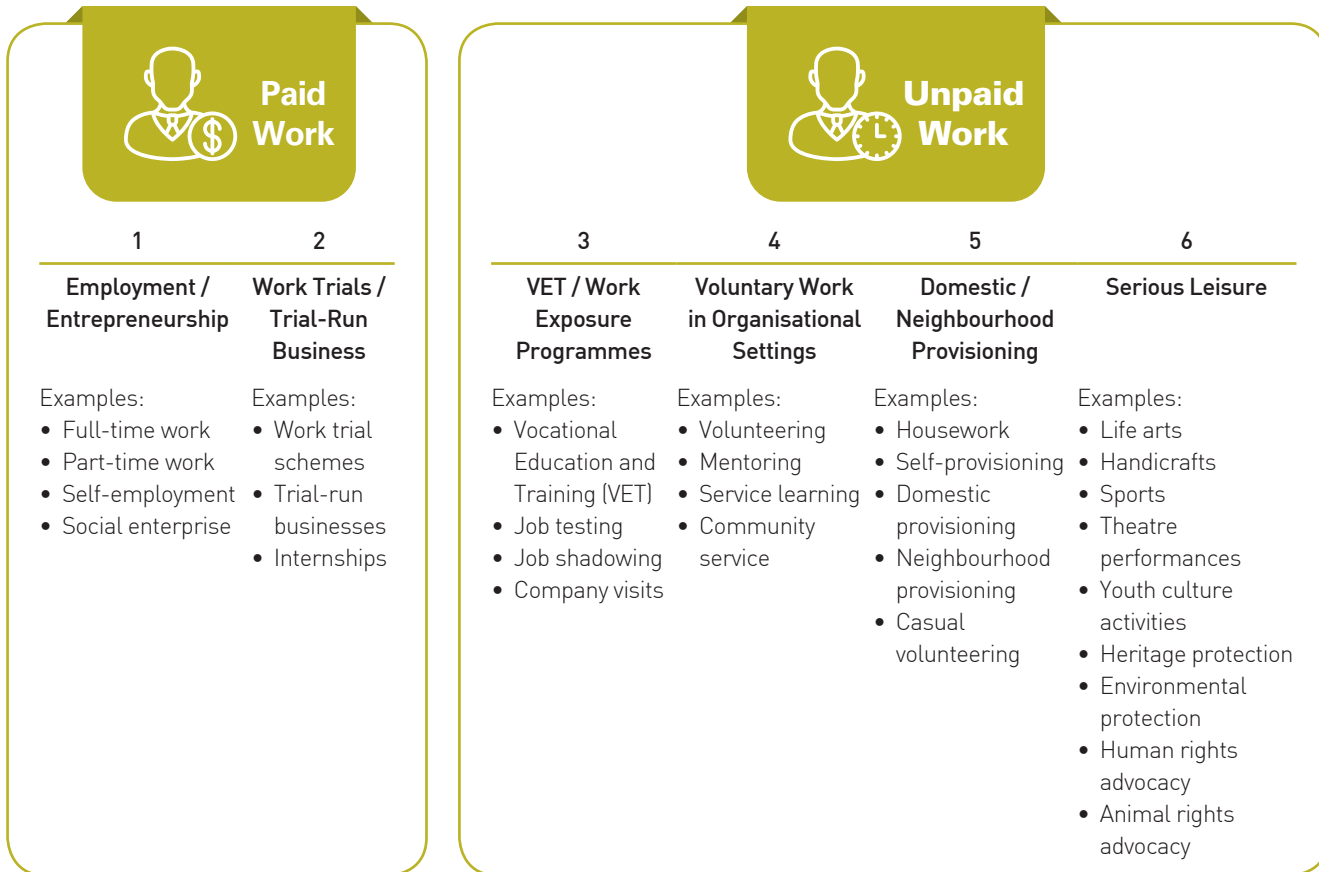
Paid Work

1

Employment / Entrepreneurship

Examples:
- Full-time work
- Part-time work
- Self-employment
- Social enterprise

2

Work Trials / Trial-Run Business

Examples:
- Work trial schemes
- Trial-run businesses
- Internships

Unpaid Work

3

VET / Work Exposure Programmes

Examples:
- Vocational Education and Training (VET)
- Job testing
- Job shadowing
- Company visits

4

Voluntary Work in Organisational Settings

Examples:
- Volunteering
- Mentoring
- Service learning
- Community service

5

Domestic / Neighbourhood Provisioning

Examples:
- Housework
- Self-provisioning
- Domestic provisioning
- Neighbourhood provisioning
- Casual volunteering

6

Serious Leisure

Examples:
- Life arts
- Handicrafts
- Sports
- Theatre performances
- Youth culture activities
- Heritage protection
- Environmental protection
- Human rights advocacy
- Animal rights advocacy